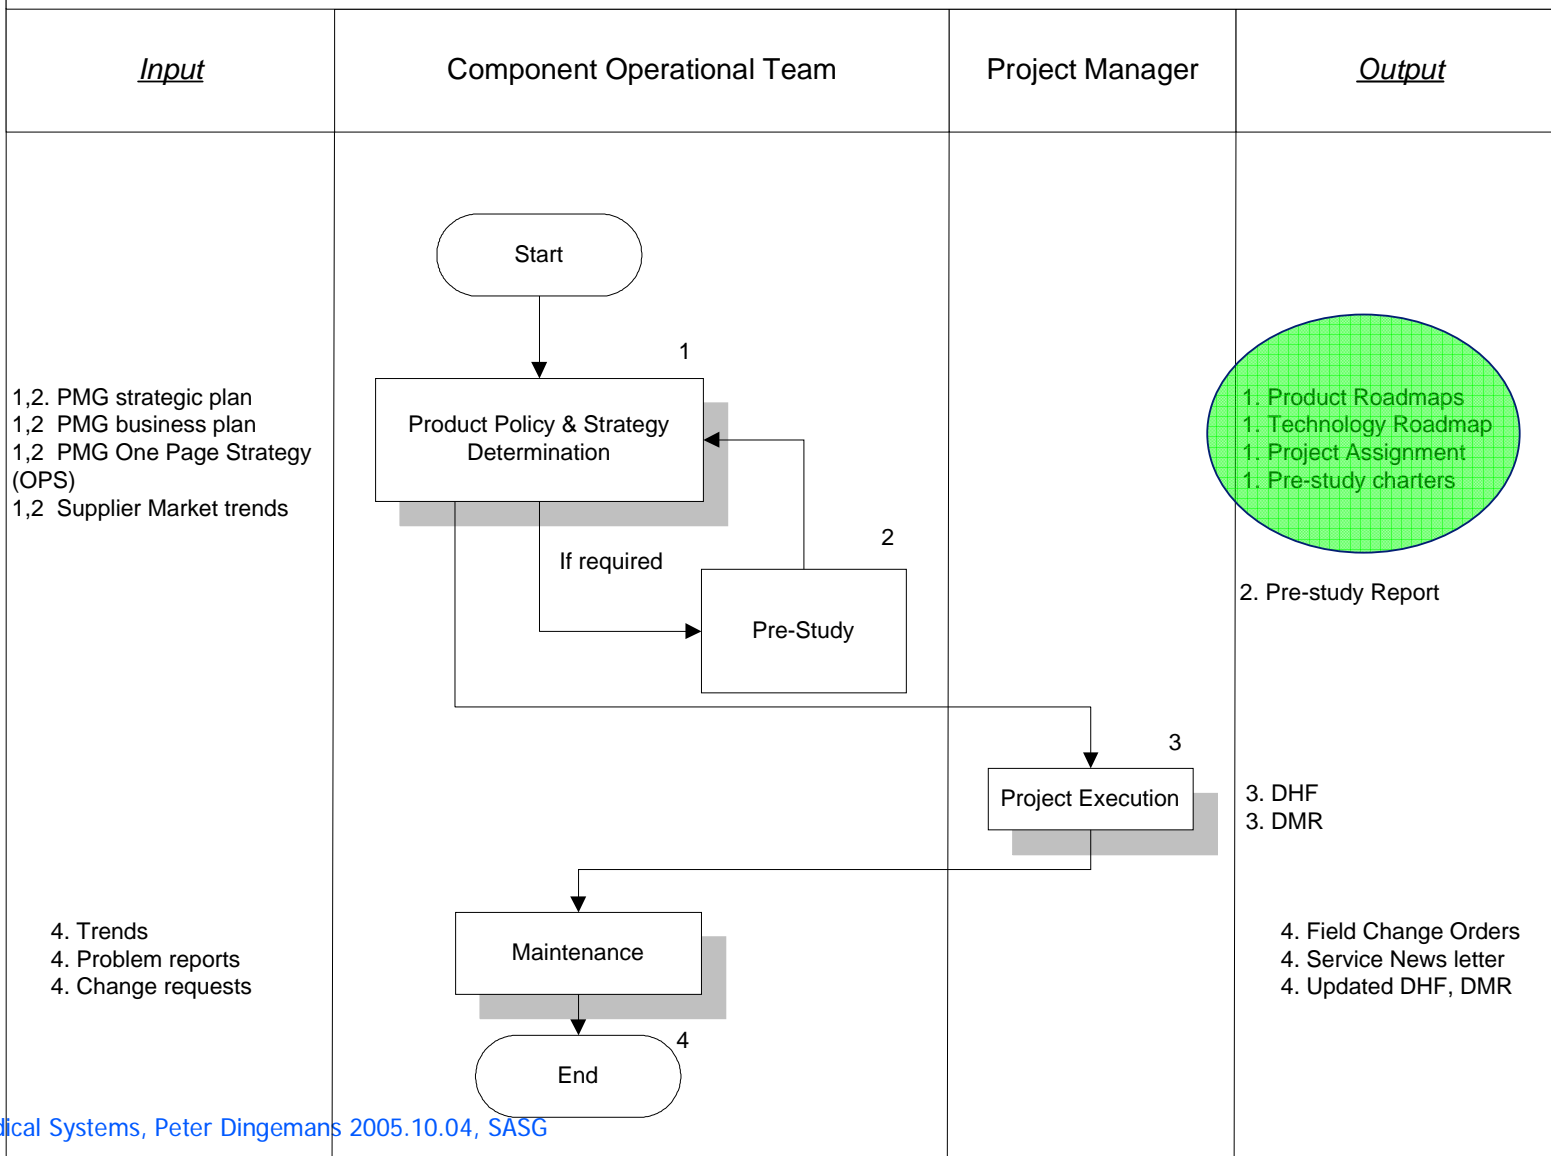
| Input | Component Operational Team | Project Manager | Output |
|---|---|---|---|

Start

1

1,2. PMG strategic plan
1,2 PMG business plan
1,2 PMG One Page Strategy (OPS)
1,2 Supplier Market trends

Product Policy & Strategy Determination

1. Product Roadmaps
1. Technology Roadmap
1. Project Assignment
1. Pre-study charters

2

If required

Pre-Study

2. Pre-study Report

3

Project Execution

3. DHF
3. DMR

4. Trends
4. Problem reports
4. Change requests

Maintenance

4. Field Change Orders
4. Service News letter
4. Updated DHF, DMR

4

End

lical Systems, Peter Dingemans 2005.10.04, SASG